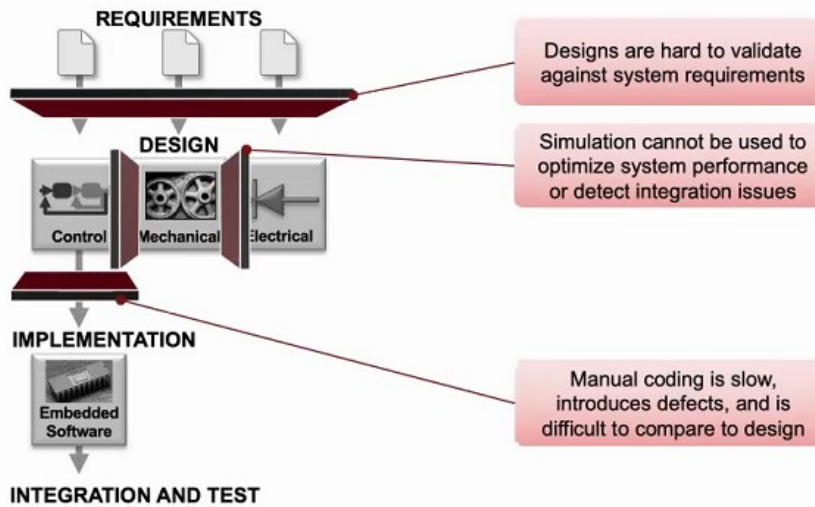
REQUIREMENTS

Designs are hard to validate against system requirements

DESIGN

Simulation cannot be used to optimize system performance or detect integration issues

Control

Mechanical

Electrical

IMPLEMENTATION

Embedded Software

Manual coding is slow, introduces defects, and is difficult to compare to design

INTEGRATION AND TEST